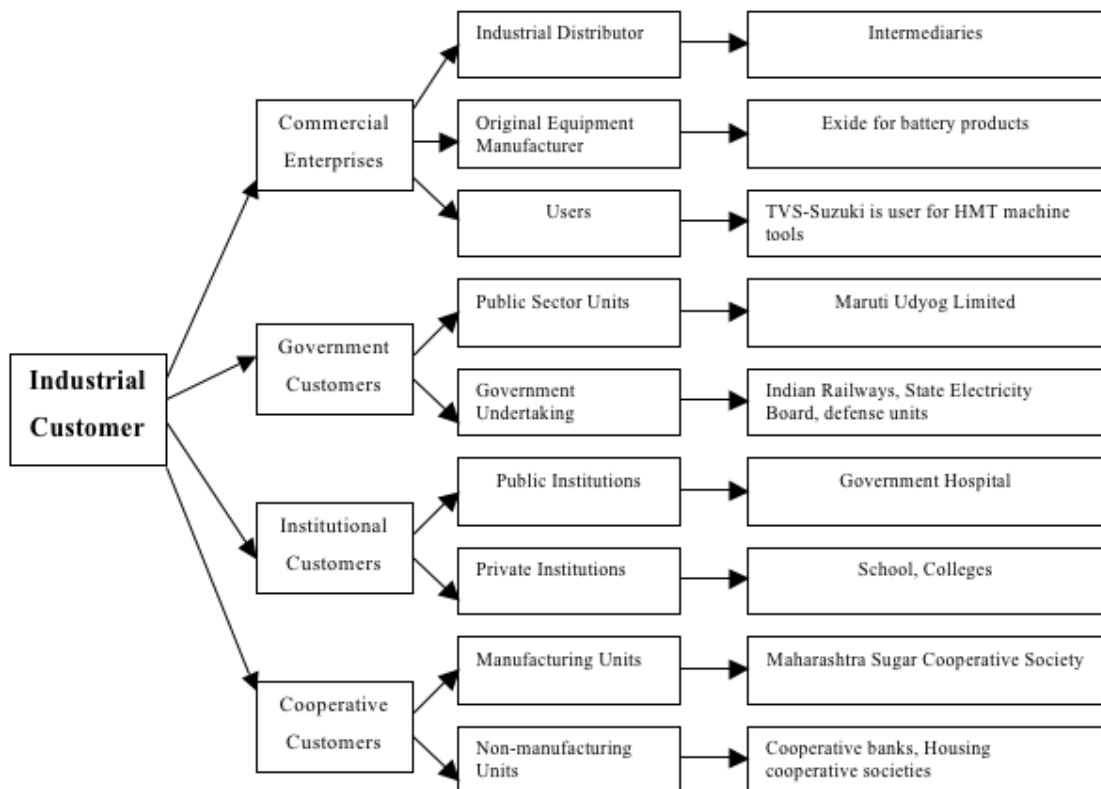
Industrial Customer

Commercial Enterprises

Industrial Distributor

Intermediaries

Original Equipment Manufacturer

Exide for battery products

Users

TVS-Suzuki is user for HMT machine tools

Government Customers

Public Sector Units

Maruti Udyog Limited

Government Undertaking

Indian Railways, State Electricity Board, defense units

Institutional Customers

Public Institutions

Government Hospital

Private Institutions

School, Colleges

Cooperative Customers

Manufacturing Units

Maharashtra Sugar Cooperative Society

Non-manufacturing Units

Cooperative banks, Housing cooperative societies